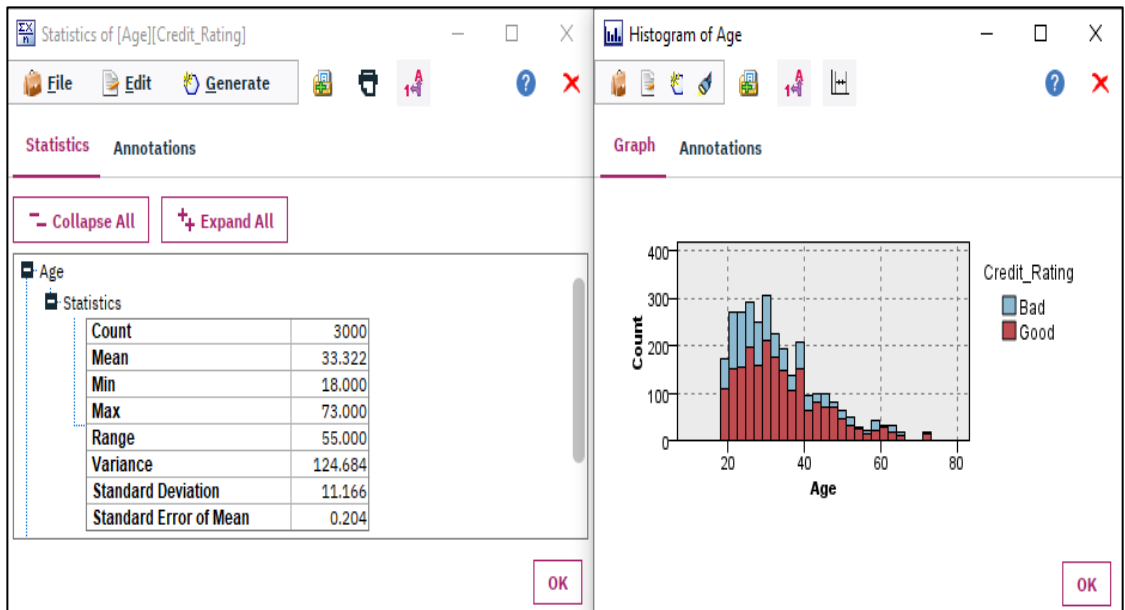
Statistics of [Age][Credit_Rating]

File Edit Generate

Statistics Annotations

Collapse All Expand All

Age

Statistics

| Count | 3000 |
|---|---|
| Mean | 33.322 |
| Min | 18.000 |
| Max | 73.000 |
| Range | 55.000 |
| Variance | 124.684 |
| Standard Deviation | 11.166 |
| Standard Error of Mean | 0.204 |

OK

Histogram of Age

Graph Annotations

Credit_Rating
Bad
Good

Count
400
300
200
100
0

20 40 60 80
Age

OK